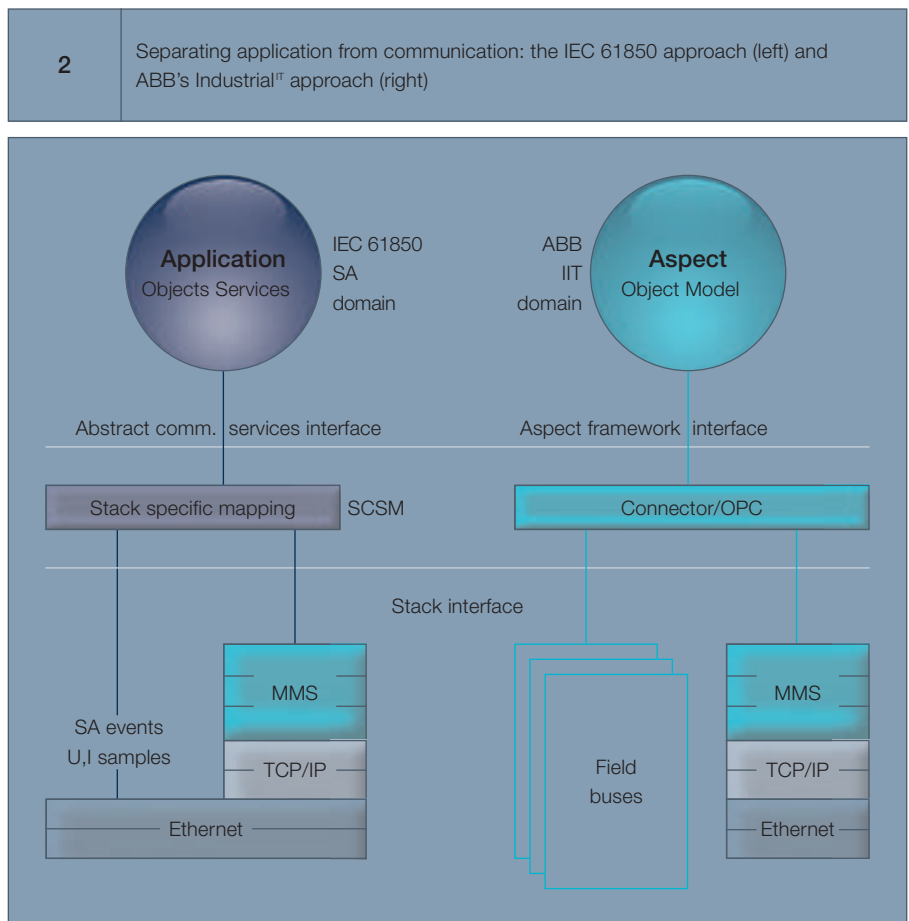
2

Separating application from communication: the IEC 61850 approach (left) and ABB's Industrial$^{IT}$ approach (right)

Application
Objects Services

IEC 61850
SA
domain

ABB
IIT
domain

Aspect
Object Model

Abstract comm. services interface

Aspect framework interface

Stack specific mapping

SCSM

Connector/OPC

Stack interface

MMS

SA events
U,I samples

TCP/IP

Ethernet

Field
buses

MMS

TCP/IP

Ethernet